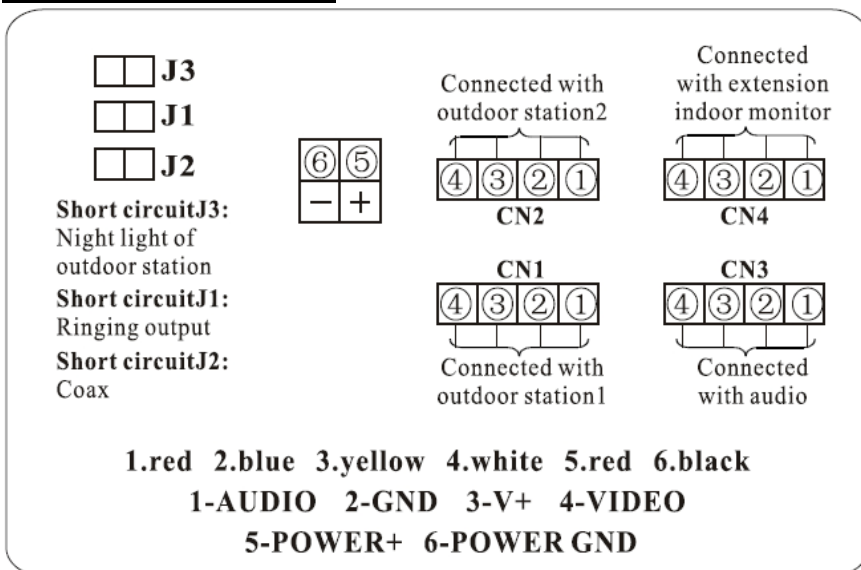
J3
J1
J2

Short circuitJ3:
Night light of outdoor station

Short circuitJ1:
Ringing output

Short circuitJ2:
Coax

⑥ ⑤
− +

Connected with outdoor station2

④ ③ ② ①
CN2

Connected with extension indoor monitor

④ ③ ② ①
CN4

CN1
④ ③ ② ①

Connected with outdoor station1

CN3
④ ③ ② ①

Connected with audio

1.red 2.blue 3.yellow 4.white 5.red 6.black
1-AUDIO 2-GND 3-V+ 4-VIDEO
5-POWER+ 6-POWER GND